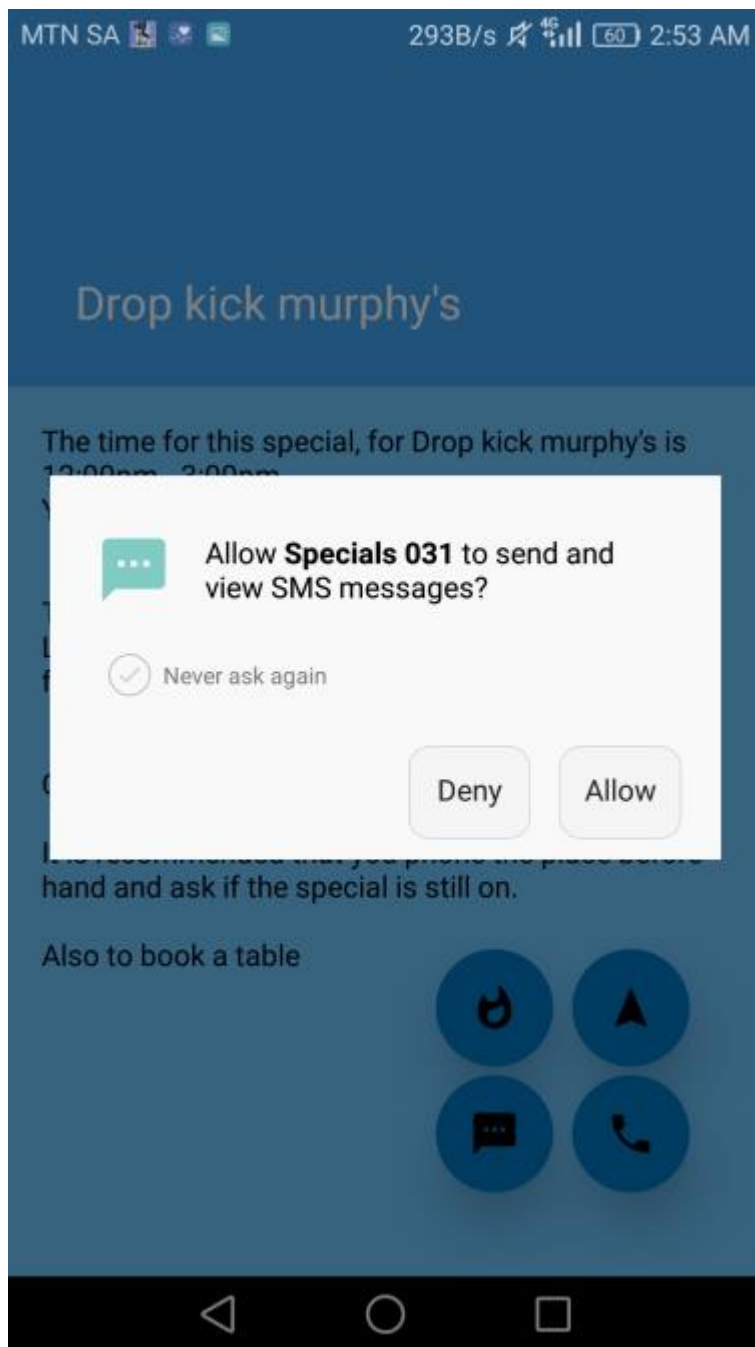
MTN SA 293B/s 4G 60 2:53 AM

Drop kick murphy's

The time for this special, for Drop kick murphy's is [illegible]

Allow **Specials 031** to send and view SMS messages?

Never ask again

Deny Allow

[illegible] hand and ask if the special is still on.

Also to book a table